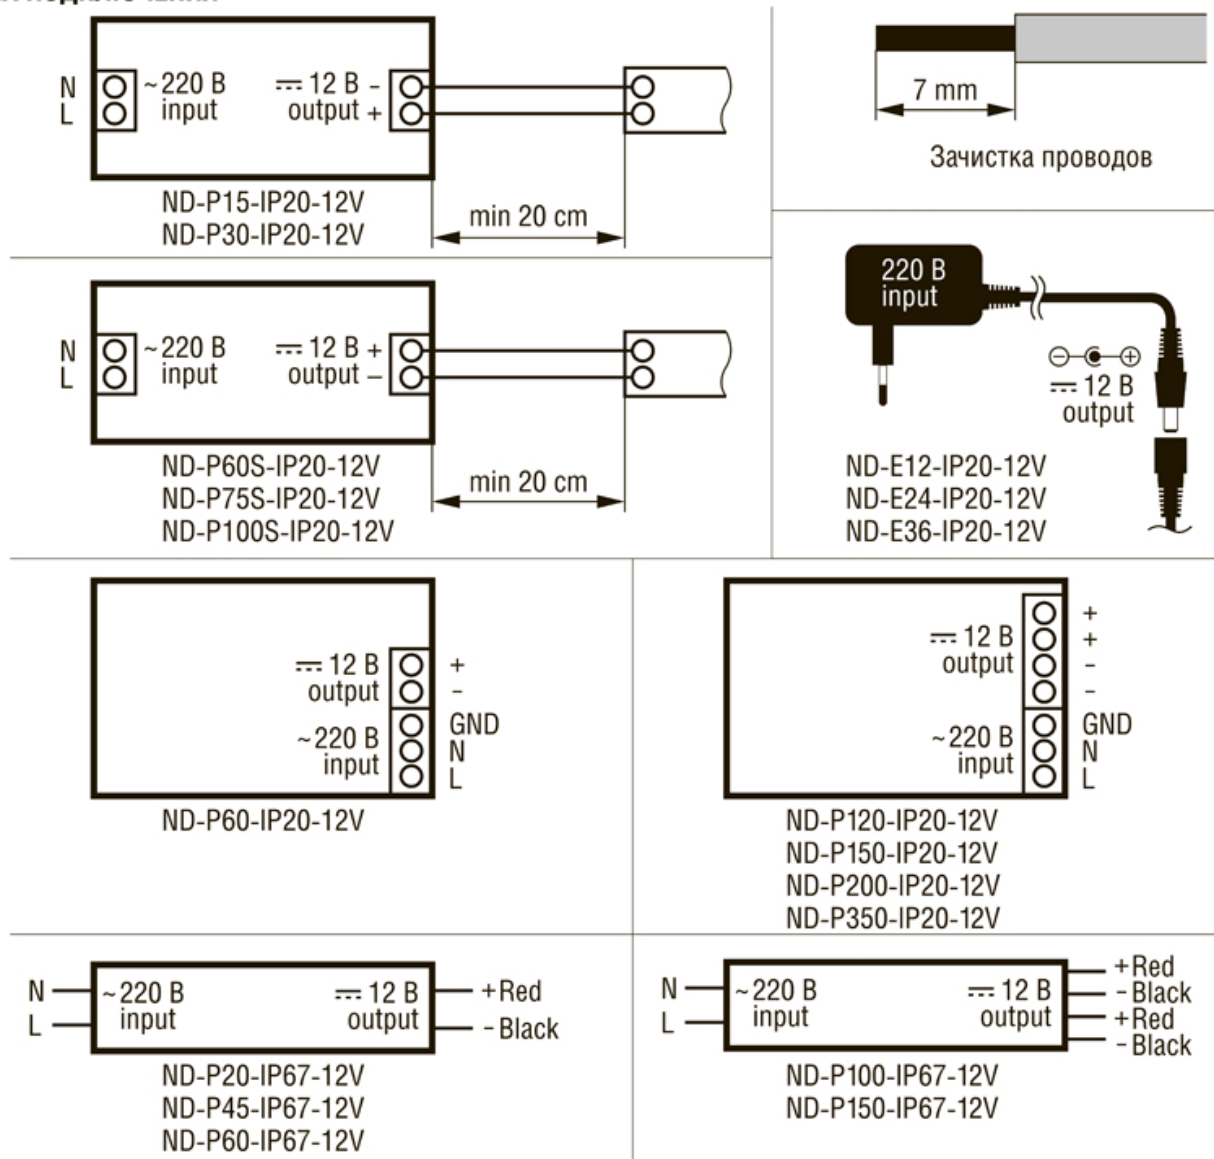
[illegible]

N
L
~220 В
input
⎓ 12 В -
output +
ND-P15-IP20-12V
ND-P30-IP20-12V
min 20 cm

7 mm
Зачистка проводов

N
L
~220 В
input
⎓ 12 В +
output –
ND-P60S-IP20-12V
ND-P75S-IP20-12V
ND-P100S-IP20-12V
min 20 cm

220 В
input
⊖-◐-⊕
⎓ 12 В
output
ND-E12-IP20-12V
ND-E24-IP20-12V
ND-E36-IP20-12V

⎓ 12 В
output
+
-
~220 В
input
GND
N
L
ND-P60-IP20-12V

⎓ 12 В
output
+
+
-
-
~220 В
input
GND
N
L
ND-P120-IP20-12V
ND-P150-IP20-12V
ND-P200-IP20-12V
ND-P350-IP20-12V

N
L
~220 В
input
⎓ 12 В
output
+Red
-Black
ND-P20-IP67-12V
ND-P45-IP67-12V
ND-P60-IP67-12V

N
L
~220 В
input
⎓ 12 В
output
+Red
-Black
+Red
-Black
ND-P100-IP67-12V
ND-P150-IP67-12V